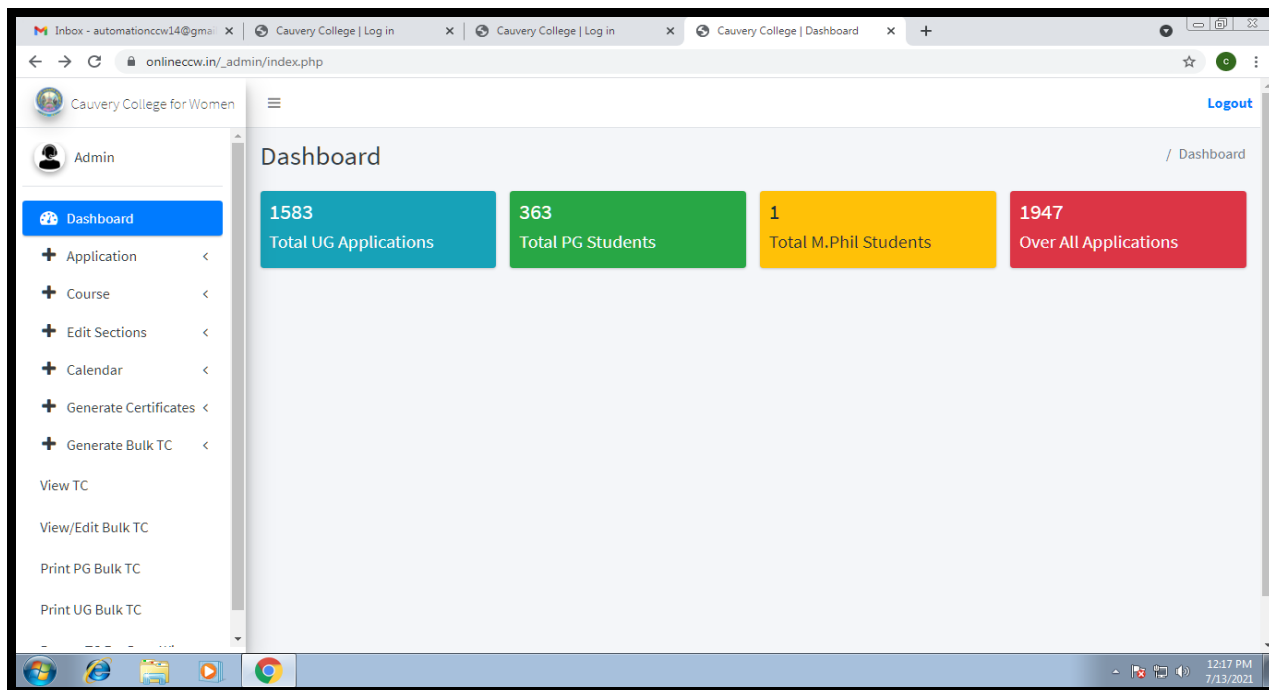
Inbox - automationccw14@gma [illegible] ×
Cauvery College | Log in ×
Cauvery College | Log in ×
Cauvery College | Dashboard ×
+

onlineccw.in/_admin/index.php

Cauvery College for Women

Logout

Admin

Dashboard

/ Dashboard

1583
Total UG Applications

363
Total PG Students

1
Total M.Phil Students

1947
Over All Applications

Dashboard
Application
Course
Edit Sections
Calendar
Generate Certificates
Generate Bulk TC
View TC
View/Edit Bulk TC
Print PG Bulk TC
Print UG Bulk TC
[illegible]

12:17 PM
7/13/2021